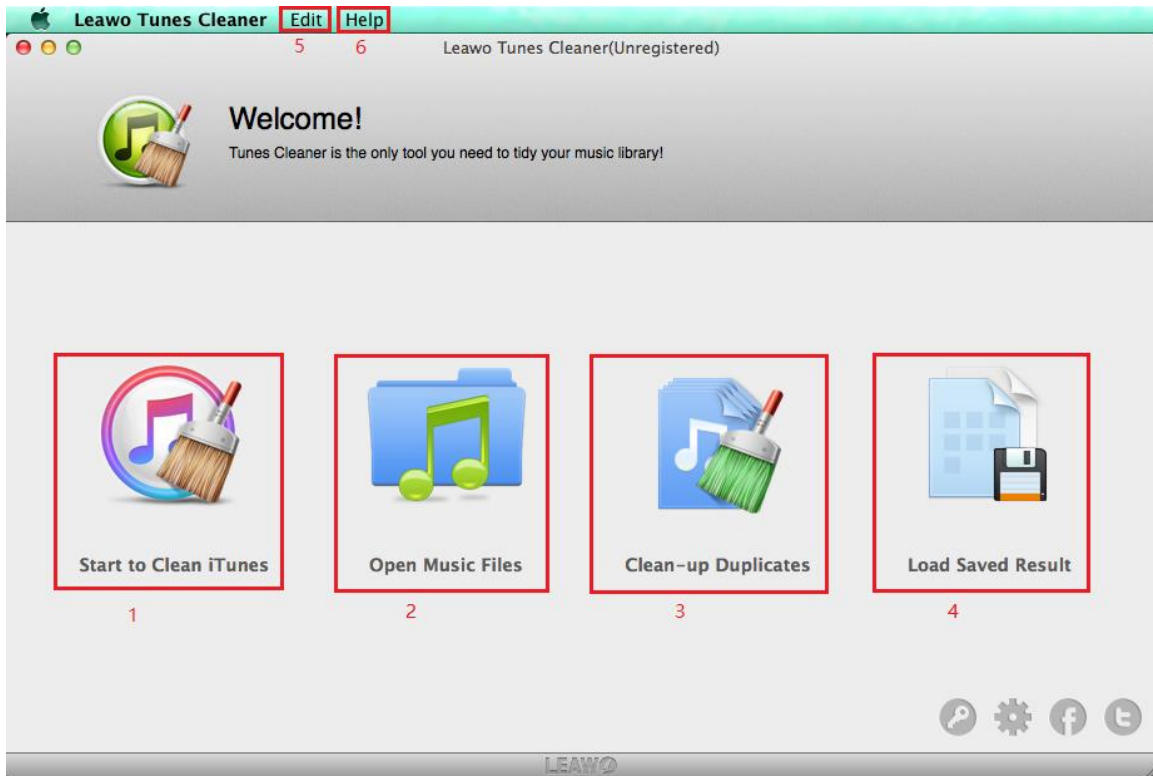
Leawo Tunes Cleaner Edit Help
5 6
Leawo Tunes Cleaner(Unregistered)

Welcome!
Tunes Cleaner is the only tool you need to tidy your music library!

Start to Clean iTunes
1

Open Music Files
2

Clean-up Duplicates
3

Load Saved Result
4

LEAWO